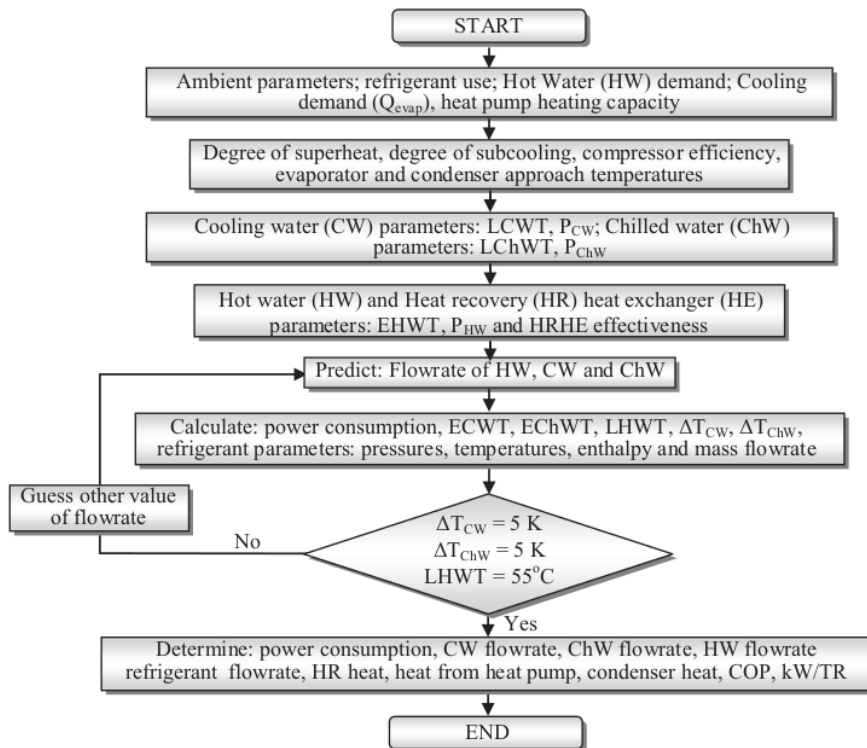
START

Ambient parameters; refrigerant use; Hot Water (HW) demand; Cooling demand ($Q_{evap}$), heat pump heating capacity

Degree of superheat, degree of subcooling, compressor efficiency, evaporator and condenser approach temperatures

Cooling water (CW) parameters: LCWT, $P_{CW}$; Chilled water (ChW) parameters: LChWT, $P_{ChW}$

Hot water (HW) and Heat recovery (HR) heat exchanger (HE) parameters: EHWT, $P_{HW}$ and HRHE effectiveness

Predict: Flowrate of HW, CW and ChW

Calculate: power consumption, ECWT, EChWT, LHWT, $\Delta T_{CW}$, $\Delta T_{ChW}$, refrigerant parameters: pressures, temperatures, enthalpy and mass flowrate

Guess other value of flowrate

No

$\Delta T_{CW}$ = 5 K
$\Delta T_{ChW}$ = 5 K
LHWT = 55$^{o}$C

Yes

Determine: power consumption, CW flowrate, ChW flowrate, HW flowrate refrigerant flowrate, HR heat, heat from heat pump, condenser heat, COP, kW/TR

END